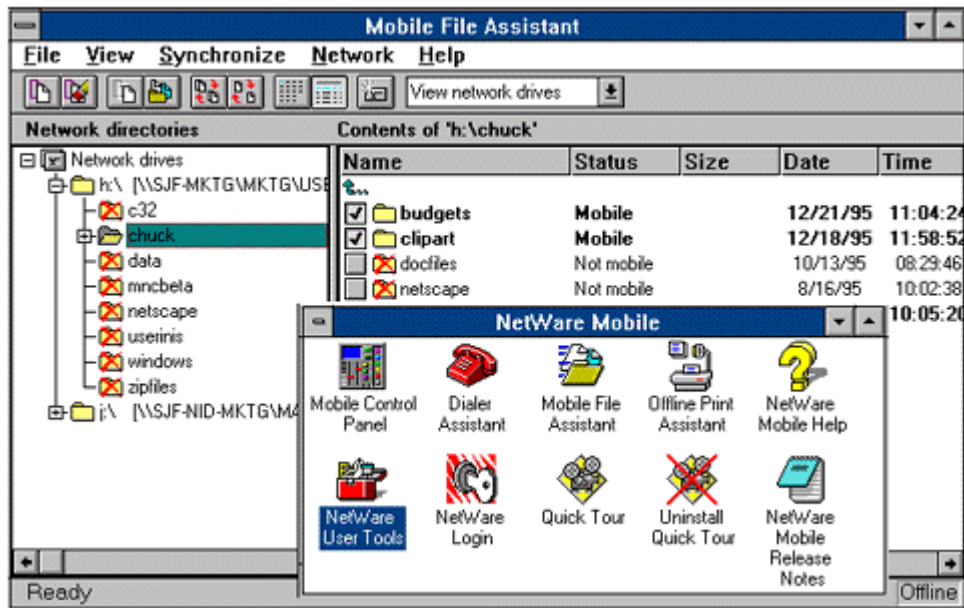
Mobile File Assistant

File View Synchronize Network Help

View network drives

Network directories

Contents of 'h:\chuck'

Network drives
h:\ [\\SJF-MKTG\MKTG\USE
c32
chuck
data
mncbeta
netscape
userinis
windows
zipfiles
j:\ [\\SJF-NID-MKTG\MA

| Name | Status | Size | Date | Time |
|---|---|---|---|---|
| .. | | | | |
| budgets | Mobile | | 12/21/95 | 11:04:24 |
| clipart | Mobile | | 12/18/95 | 11:58:52 |
| docfiles | Not mobile | | 10/13/95 | 08:29:46 |
| netscape | Not mobile | | 8/16/95 | 10:02:38 |
| | | | | 10:05:20 |

NetWare Mobile

Mobile Control Panel
Dialer Assistant
Mobile File Assistant
Offline Print Assistant
NetWare Mobile Help
NetWare User Tools
NetWare Login
Quick Tour
Uninstall Quick Tour
NetWare Mobile Release Notes

Ready
Offline